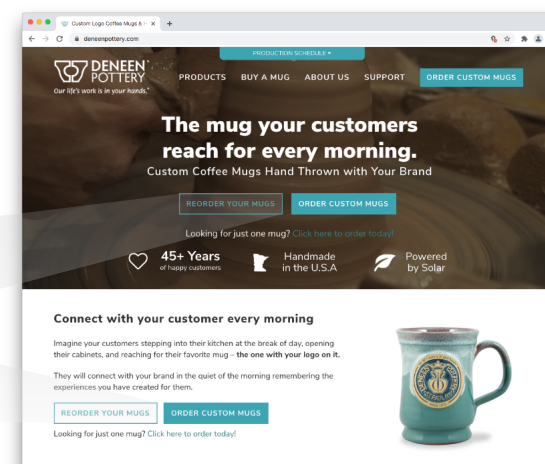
Custom Logo Coffee Mugs & H ×

deneenpottery.com

PRODUCTION SCHEDULE ▾

DENEEN POTTERY
Our life's work is in your hands.

PRODUCTS BUY A MUG ABOUT US SUPPORT ORDER CUSTOM MUGS

The mug your customers reach for every morning.

Custom Coffee Mugs Hand Thrown with Your Brand

REORDER YOUR MUGS ORDER CUSTOM MUGS

Looking for just one mug? Click here to order today!

45+ Years
of happy customers

Handmade
in the U.S.A

Powered
by Solar

Connect with your customer every morning

Imagine your customers stepping into their kitchen at the break of day, opening their cabinets, and reaching for their favorite mug – **the one with your logo on it.**

They will connect with your brand in the quiet of the morning remembering the experiences you have created for them.

REORDER YOUR MUGS ORDER CUSTOM MUGS

Looking for just one mug? Click here to order today!